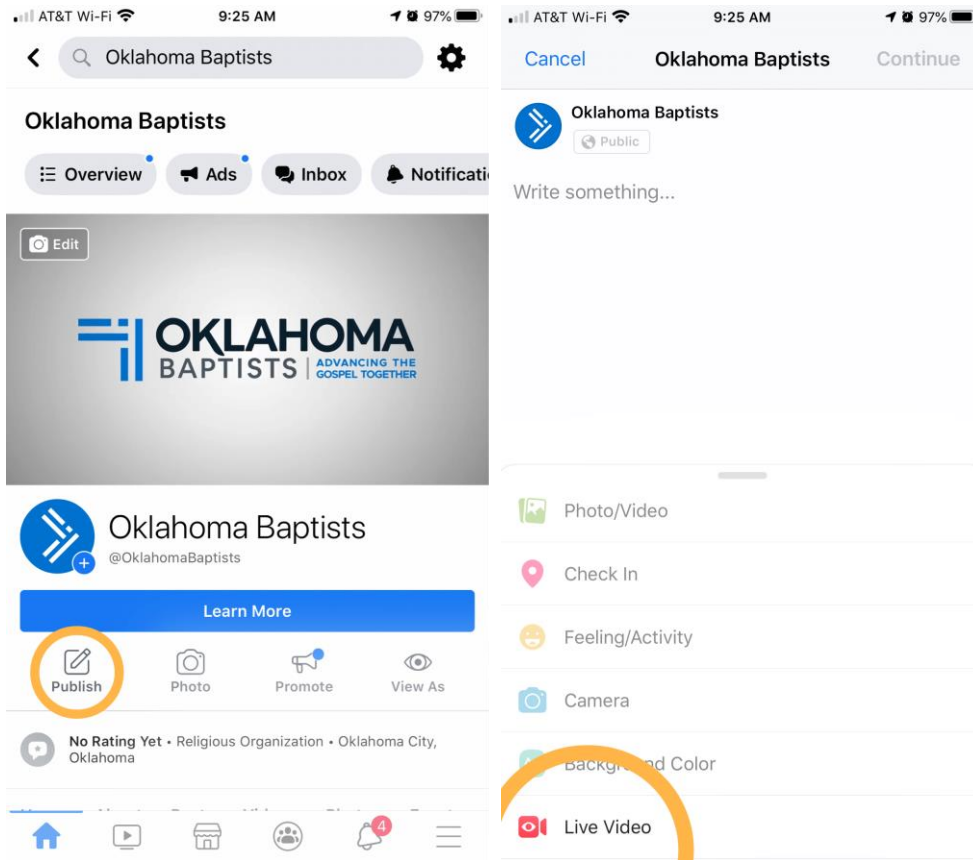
AT&T Wi-Fi 9:25 AM 97%

Oklahoma Baptists

Oklahoma Baptists

Overview Ads Inbox Notificati

Edit

OKLAHOMA BAPTISTS | ADVANCING THE GOSPEL TOGETHER

Oklahoma Baptists
@OklahomaBaptists

Learn More

Publish Photo Promote View As

No Rating Yet • Religious Organization • Oklahoma City, Oklahoma

4

AT&T Wi-Fi 9:25 AM 97%

Cancel Oklahoma Baptists Continue

Oklahoma Baptists
Public

Write something...

Photo/Video

Check In

Feeling/Activity

Camera

Backgr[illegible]nd Color

Live Video